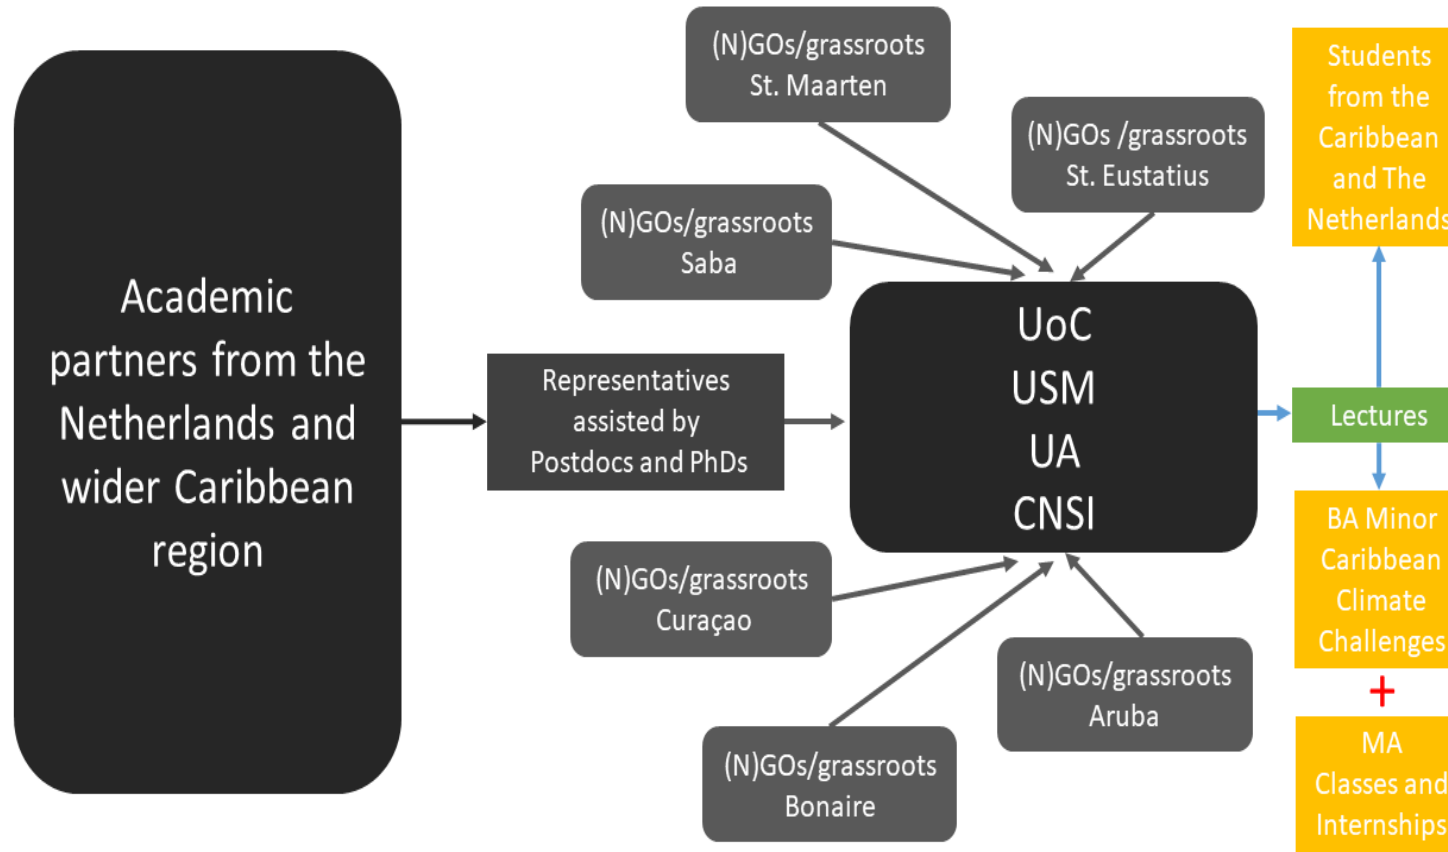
Academic partners from the Netherlands and wider Caribbean region

Representatives assisted by Postdocs and PhDs

(N)GOs/grassroots St. Maarten

(N)GOs /grassroots St. Eustatius

(N)GOs/grassroots Saba

UoC
USM
UA
CNSI

(N)GOs/grassroots Curaçao

(N)GOs/grassroots Aruba

(N)GOs/grassroots Bonaire

Students from the Caribbean and The Netherlands

Lectures

BA Minor Caribbean Climate Challenges

+

MA Classes and Internships